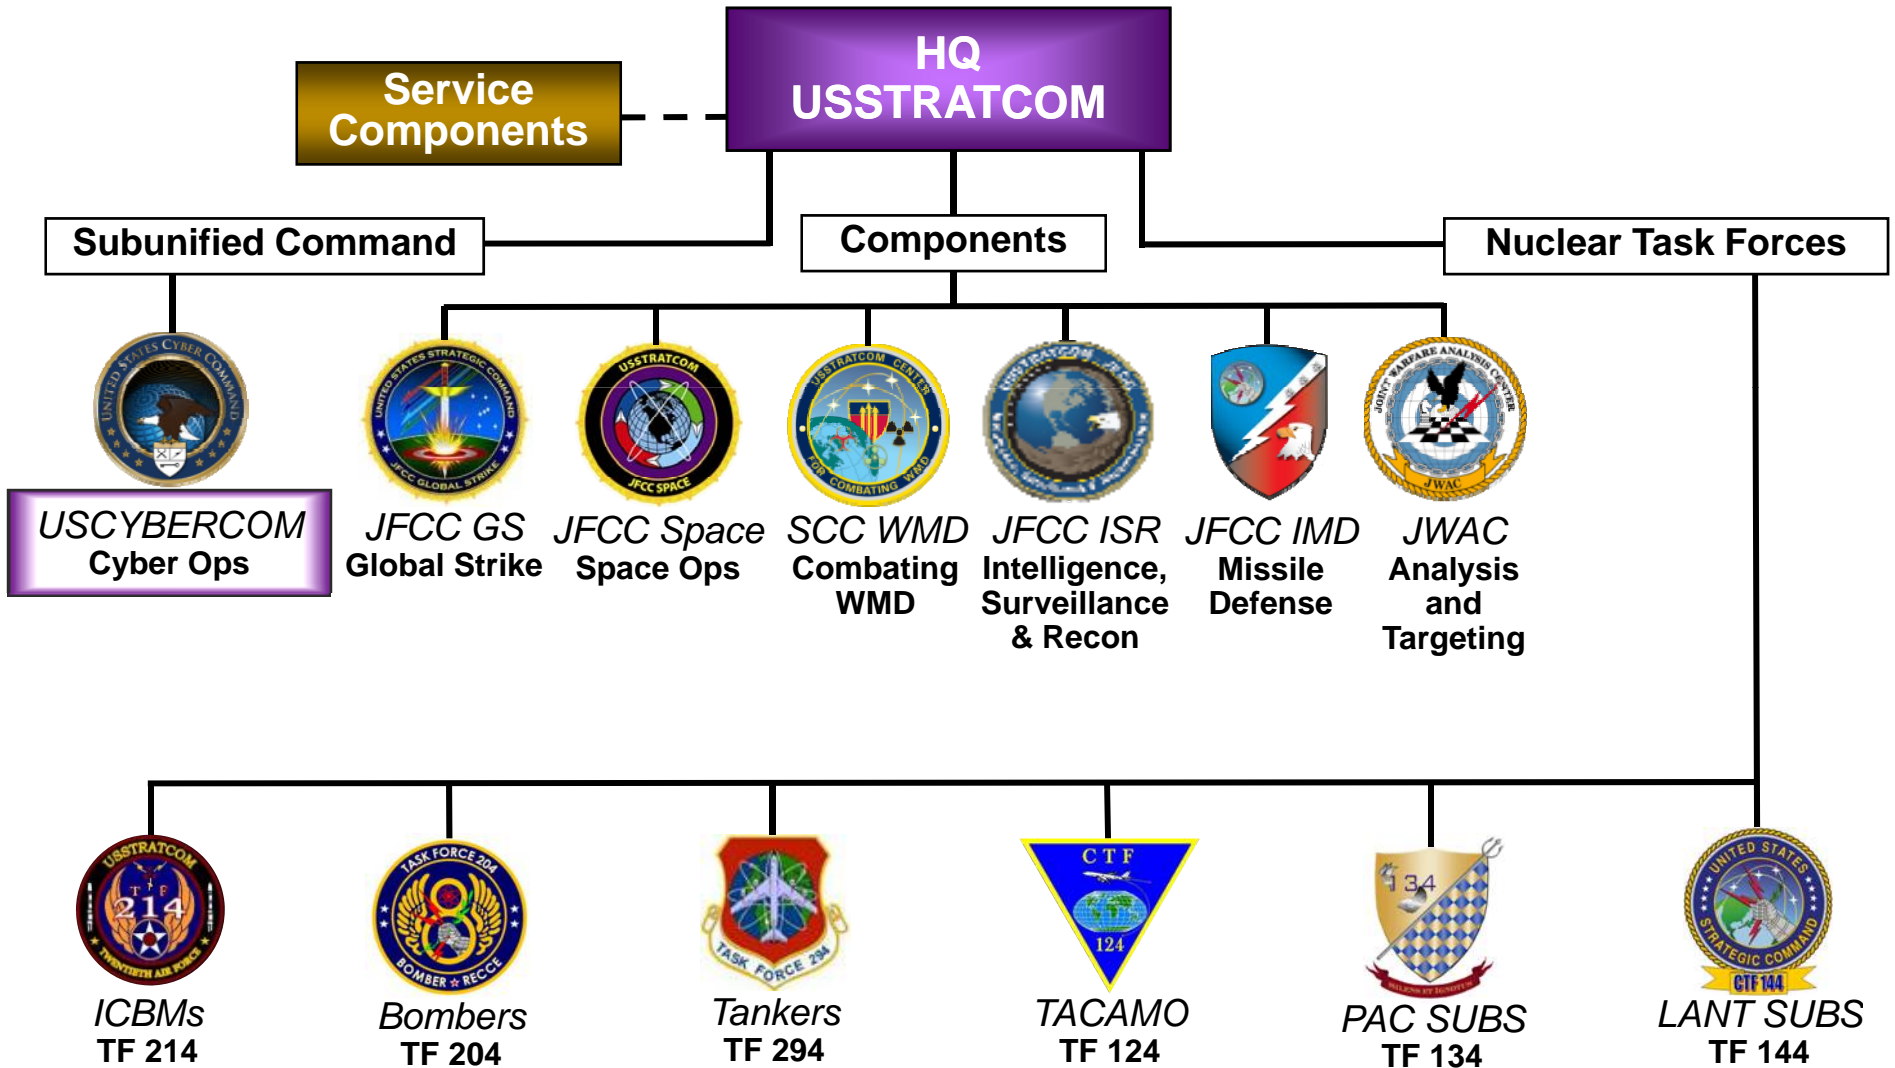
HQ USSTRATCOM

Service Components

Subunified Command

Components

Nuclear Task Forces

UNITED STATES CYBER COMMAND

USCYBERCOM
Cyber Ops

UNITED STATES STRATEGIC COMMAND JFCC GLOBAL STRIKE

JFCC GS
Global Strike

USSTRATCOM JFCC SPACE

JFCC Space
Space Ops

USSTRATCOM CENTER FOR COMBATING WMD

SCC WMD
Combating WMD

JFCC ISR
Intelligence, Surveillance & Recon

JFCC IMD
Missile Defense

JOINT WARFARE ANALYSIS CENTER JWAC

JWAC
Analysis and Targeting

USSTRATCOM TF 214 TWENTIETH AIR FORCE

ICBMs
TF 214

TASK FORCE 204 BOMBER RECCE

Bombers
TF 204

TASK FORCE 294

Tankers
TF 294

CTF 124

TACAMO
TF 124

134

PAC SUBS
TF 134

UNITED STATES STRATEGIC COMMAND CTF 144

LANT SUBS
TF 144